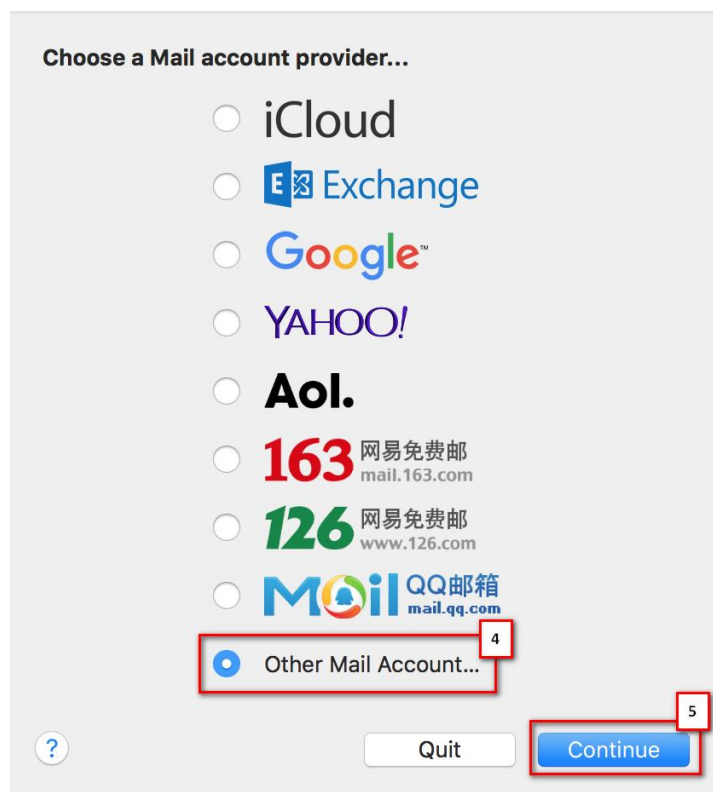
Choose a Mail account provider...

iCloud

Exchange

Google™

YAHOO!

Aol.

163 网易免费邮 mail.163.com

126 网易免费邮 www.126.com

MOil QQ邮箱 mail.qq.com

Other Mail Account...

4

5

?

Quit

Continue